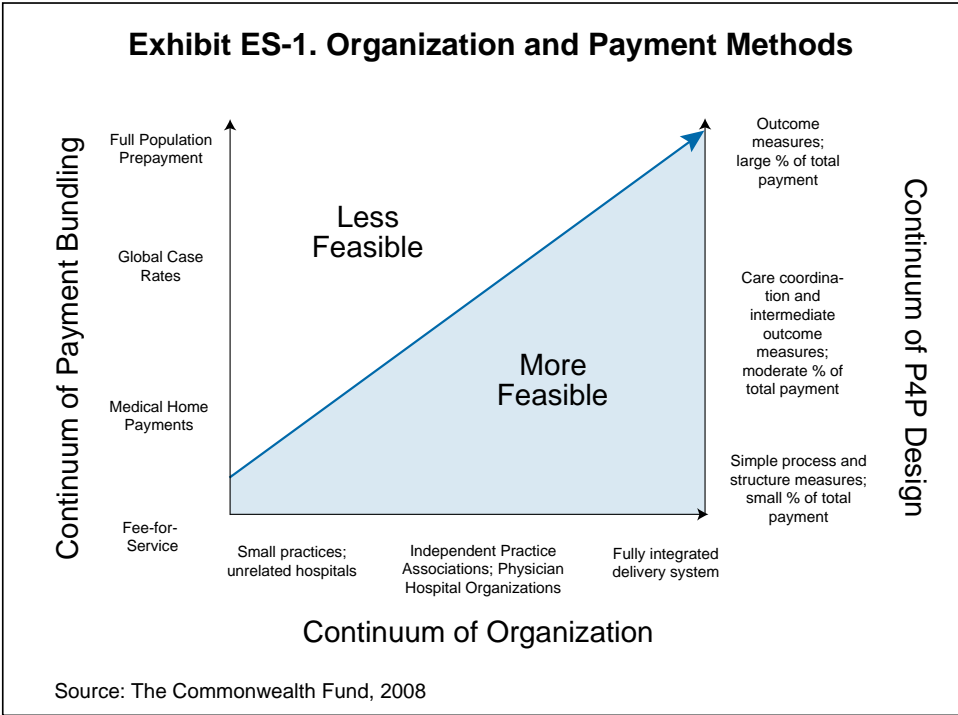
Exhibit ES-1. Organization and Payment Methods

Continuum of Payment Bundling

Full Population Prepayment

Global Case Rates

Medical Home Payments

Fee-for-Service

Less Feasible

More Feasible

Outcome measures; large % of total payment

Care coordination and intermediate outcome measures; moderate % of total payment

Simple process and structure measures; small % of total payment

Continuum of P4P Design

Small practices; unrelated hospitals

Independent Practice Associations; Physician Hospital Organizations

Fully integrated delivery system

Continuum of Organization

Source: The Commonwealth Fund, 2008